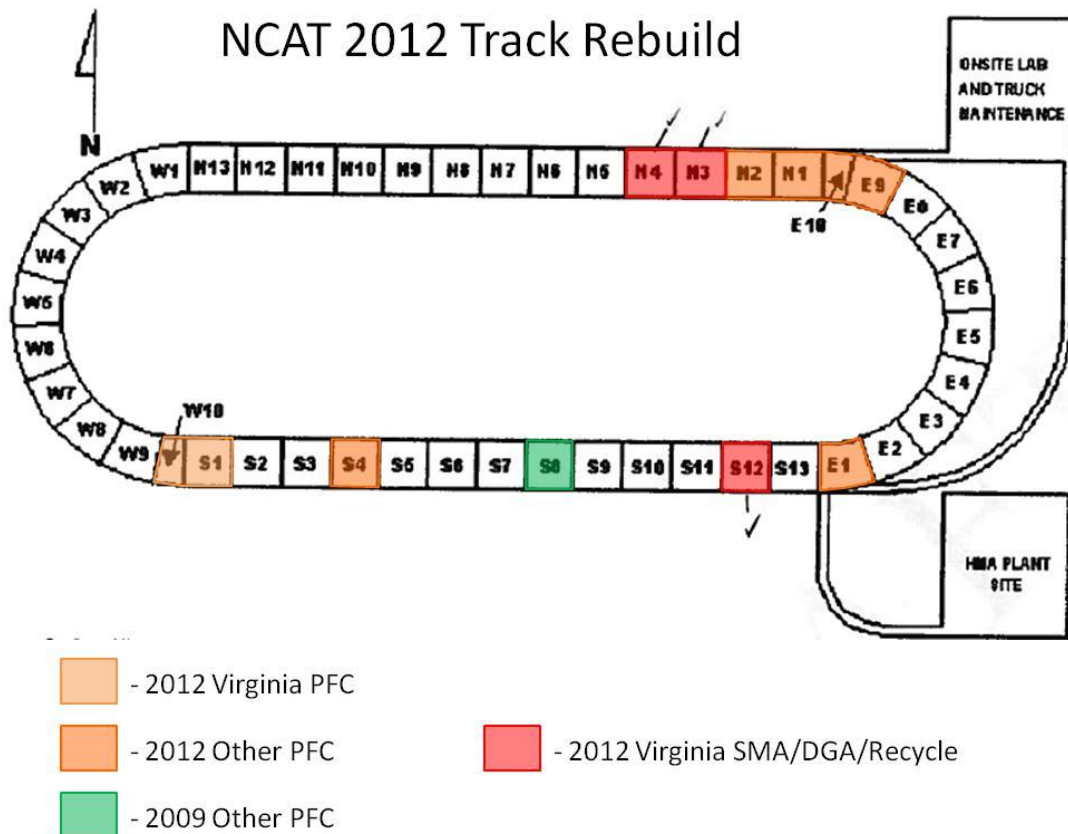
NCAT 2012 Track Rebuild

ONSITE LAB AND TRUCK MAINTENANCE

N

W1 N13 N12 N11 N10 N9 N8 N7 N6 N5 N4 N3 N2 N1 E9

E10

W2 W3 W4 W5 W6 W7 W8 W9

E8 E7 E6 E5 E4 E3 E2

W10

S1 S2 S3 S4 S5 S6 S7 S8 S9 S10 S11 S12 S13 E1

HMA PLANT SITE

- 2012 Virginia PFC

- 2012 Other PFC

- 2012 Virginia SMA/DGA/Recycle

- 2009 Other PFC